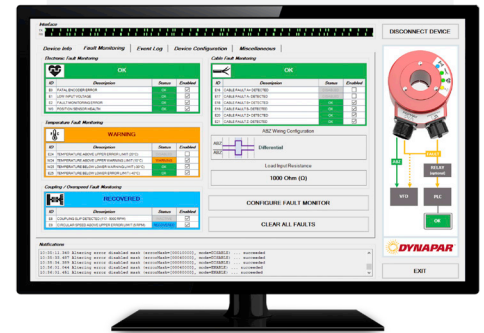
Interface

DISCONNECT DEVICE

Device Info | Fault Monitoring | Event Log | Device Configuration | Miscellaneous

Electronic Fault Monitoring

OK

| ID | Description | Status | Enabled |
|---|---|---|---|
| E0 | FATAL ENCODER ERROR | OK | |
| E1 | LOW INPUT VOLTAGE | OK | |
| E2 | FAULT MONITORING ERROR | OK | |
| E3 | POSITION SENSOR HEALTH | OK | |

Temperature Fault Monitoring

WARNING

| ID | Description | Status | Enabled |
|---|---|---|---|
| E21 | TEMPERATURE ABOVE UPPER ERROR LIMIT (95°C) | OK | |
| E22 | TEMPERATURE ABOVE UPPER WARNING LIMIT (90°C) | WARNING | |
| E23 | TEMPERATURE BELOW LOWER WARNING LIMIT (-35°C) | OK | |
| E24 | TEMPERATURE BELOW LOWER ERROR LIMIT (-40°C) | OK | |

Coupling / Overspeed Fault Monitoring

RECOVERED

| ID | Description | Status | Enabled |
|---|---|---|---|
| E5 | COUPLING SLIP DETECTED | OK | |
| E6 | CIRCULAR SPEED ABOVE UPPER ERROR LIMIT | OK | |

Cable Fault Monitoring

OK

| ID | Description | Status | Enabled |
|---|---|---|---|
| E16 | CABLE FAULT A+ DETECTED | OK | |
| E17 | CABLE FAULT A- DETECTED | OK | |
| E18 | CABLE FAULT B+ DETECTED | OK | |
| E19 | CABLE FAULT B- DETECTED | OK | |
| E20 | CABLE FAULT Z+ DETECTED | OK | |
| E21 | CABLE FAULT Z- DETECTED | OK | |

ABZ Wiring Configuration

Differential

Load Input Resistance

1000 Ohm (Ω)

CONFIGURE FAULT MONITOR

CLEAR ALL FAULTS

ABZ

RELAY

VFD

PLC

OK

Notifications

10:50:11.940 Allowing error disabled mask (errorsMask=0000000000, mode=DISABLE) : succeeded
10:50:11.940 Allowing error disabled mask (errorsMask=0000000000, mode=DISABLE) : succeeded
10:50:11.940 Allowing error disabled mask (errorsMask=0000000000, mode=DISABLE) : succeeded
10:50:11.940 Allowing error disabled mask (errorsMask=0000000000, mode=ENABLE) : succeeded
10:50:11.940 Allowing error disabled mask (errorsMask=0000000000, mode=ENABLE) : succeeded

DYNAPAR

EXIT